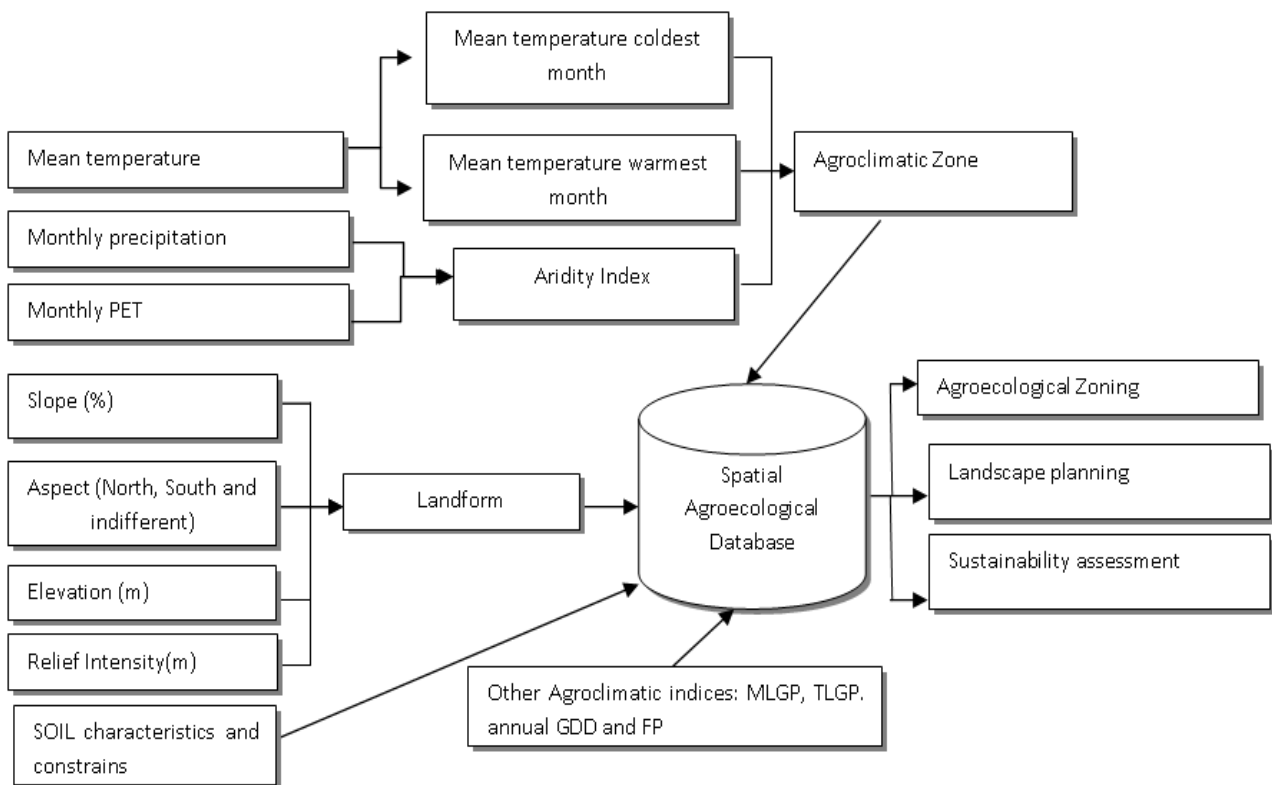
Mean temperature

Mean temperature coldest month

Mean temperature warmest month

Agroclimatic Zone

Monthly precipitation

Monthly PET

Aridity Index

Slope (%)

Aspect (North, South and indifferent)

Elevation (m)

Relief Intensity(m)

Landform

Spatial Agroecological Database

Agroecological Zoning

Landscape planning

Sustainability assessment

SOIL characteristics and constrains

Other Agroclimatic indices: MLGP, TLGP. annual GDD and FP